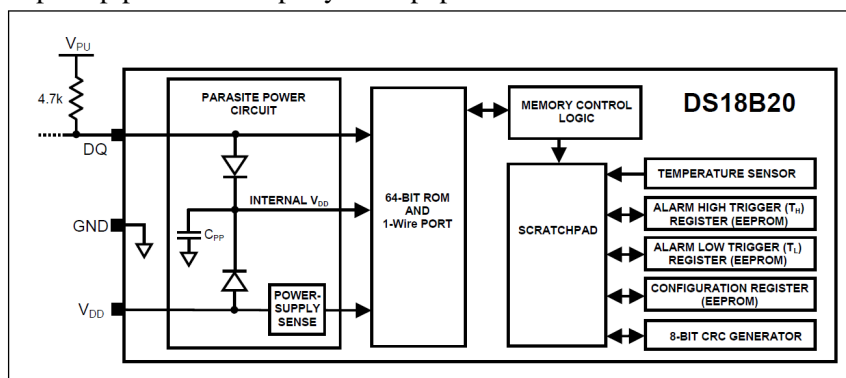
$V_{PU}$

4.7k

DQ

GND

$V_{DD}$

PARASITE POWER CIRCUIT

INTERNAL $V_{DD}$

$C_{PP}$

POWER-SUPPLY SENSE

64-BIT ROM AND 1-Wire PORT

MEMORY CONTROL LOGIC

DS18B20

SCRATCHPAD

TEMPERATURE SENSOR

ALARM HIGH TRIGGER ($T_H$) REGISTER (EEPROM)

ALARM LOW TRIGGER ($T_L$) REGISTER (EEPROM)

CONFIGURATION REGISTER (EEPROM)

8-BIT CRC GENERATOR